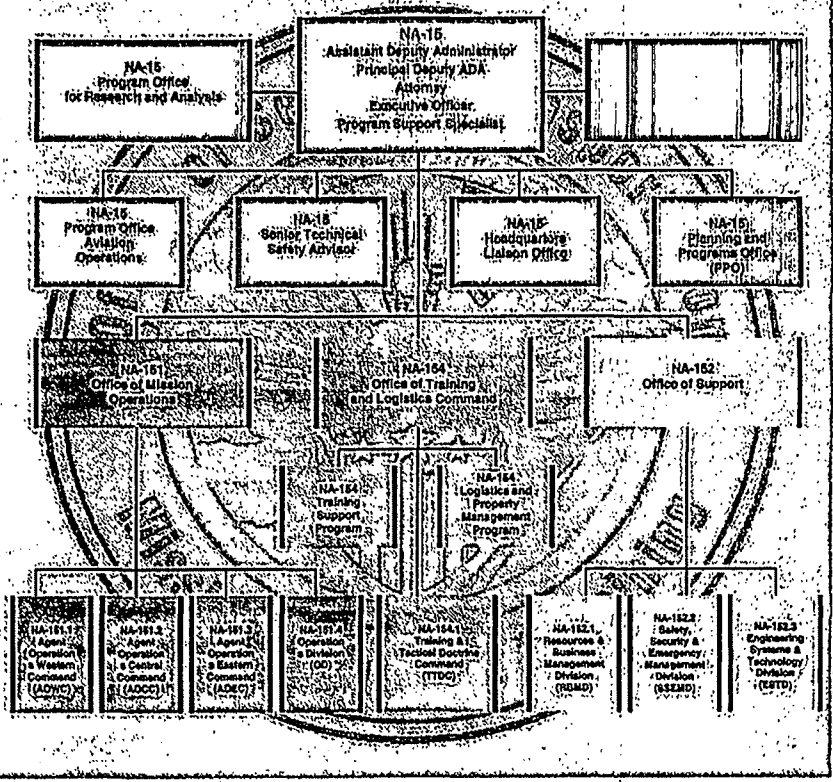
NA-15
Assistant Deputy Administrator
Principal Deputy ADA
Attorney
Executive Officer
Program Support Specialist

NA-15
Program Office
for Research and Analysis

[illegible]

NA-15
Program Office
Aviation
Operations

NA-15
Senior Technical
Safety Advisor

NA-15
Headquarters
Liaison Office

NA-15
Planning and
Programs Office
(PPO)

NA-151
Office of Mission
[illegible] Operations

NA-154
Office of Training
and Logistics Command

NA-152
Office of Support

NA-154
Training
Support
Program

NA-154
Logistics and
Property
Management
Program

NA-151.1
Agent
Operation
s Western
Command
(AOWC)

NA-151.2
Agent
Operation
s Central
Command
(AOCC)

NA-151.3
Agent
Operation
s Eastern
Command
(AOEC)

NA-151.4
Operation
s Division
(OD)

NA-154.1
Training &
Tactical Doctrine
Command
(TTDC)

NA-152.1
Resources &
Business
Management
Division
(RBMD)

NA-152.2
Safety,
Security &
Emergency
Management
Division
(SSEMD)

NA-152.3
Engineering
Systems &
Technology
Division
(ESTD)